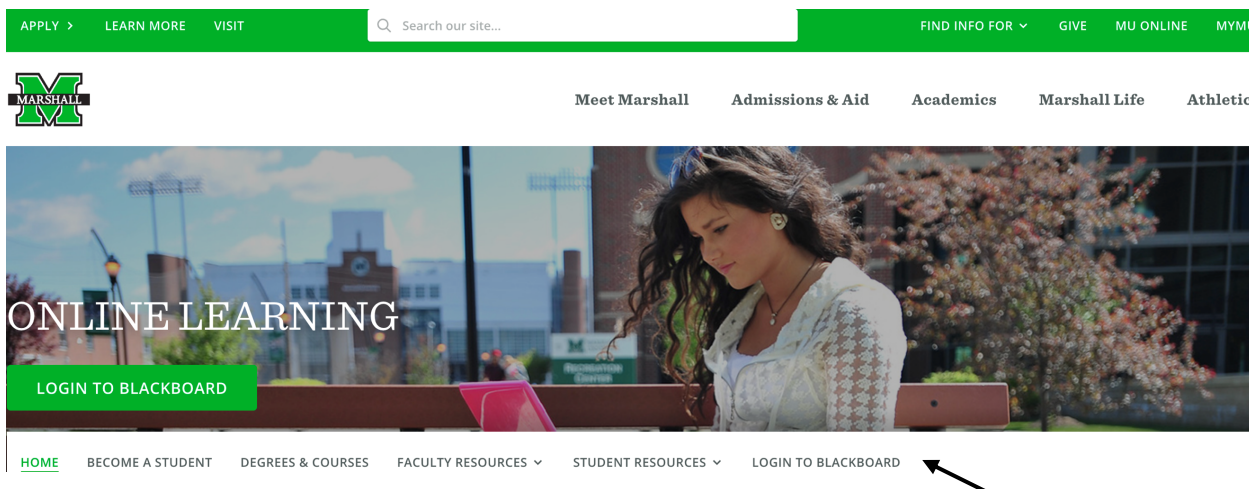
APPLY > LEARN MORE VISIT

Search our site...

FIND INFO FOR GIVE MU ONLINE MYMU

MARSHALL

Meet Marshall Admissions & Aid Academics Marshall Life Athletic

ONLINE LEARNING

LOGIN TO BLACKBOARD

HOME BECOME A STUDENT DEGREES & COURSES FACULTY RESOURCES STUDENT RESOURCES LOGIN TO BLACKBOARD